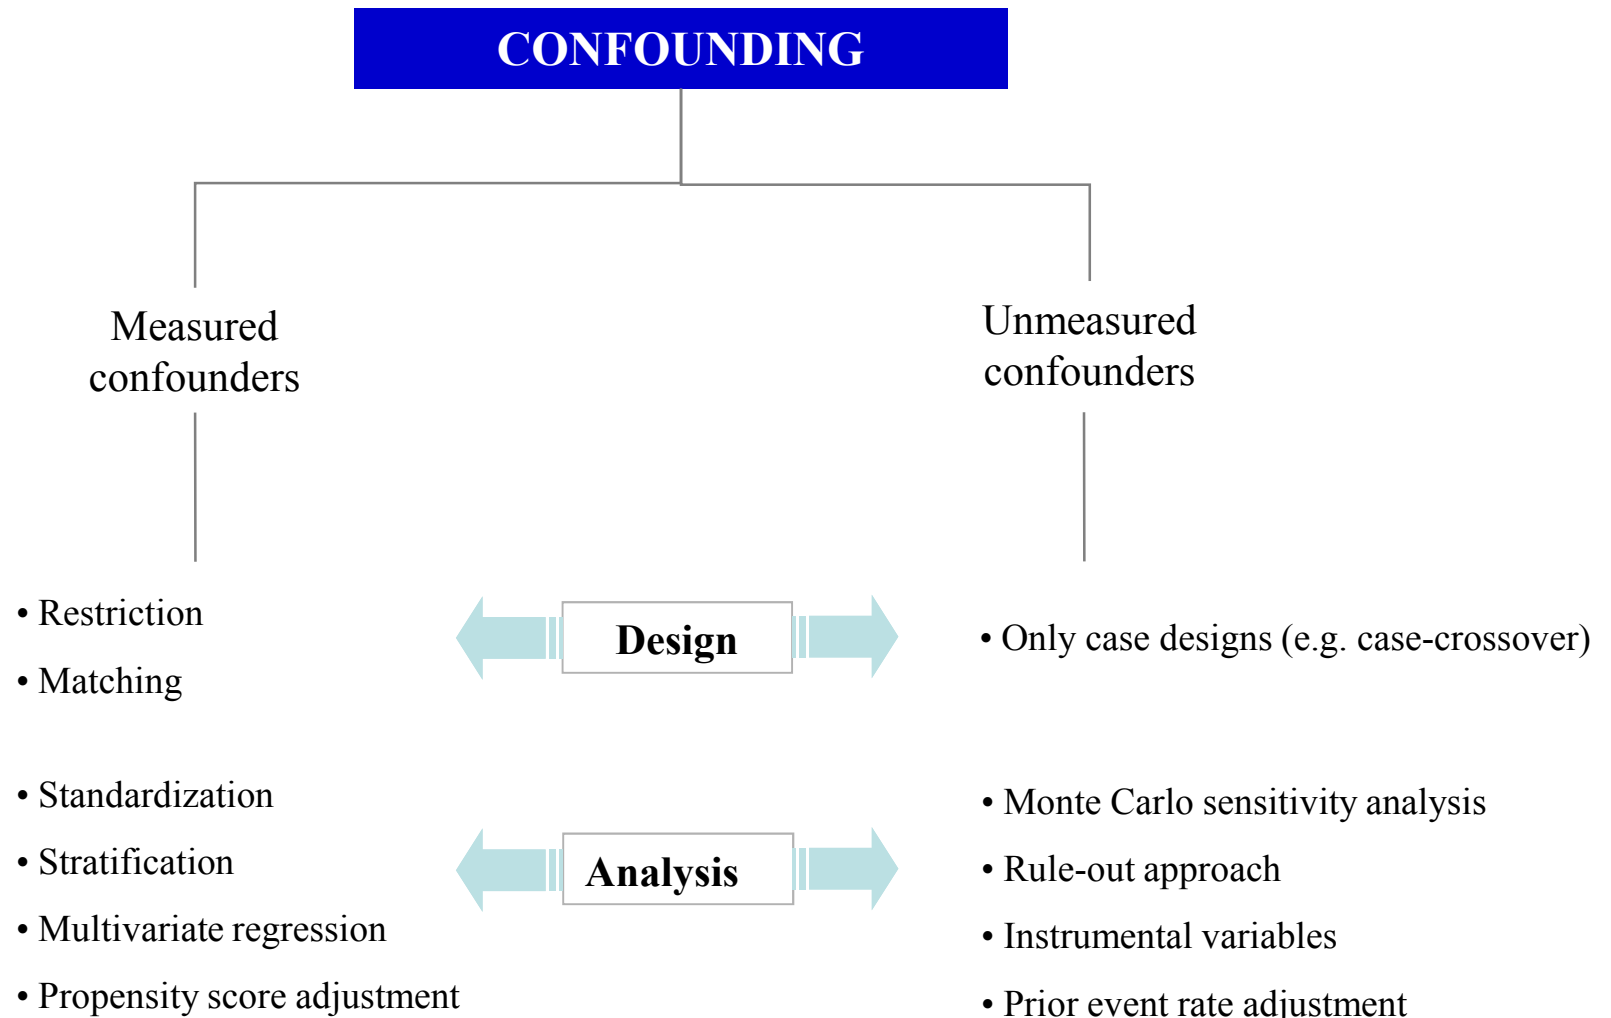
CONFOUNDING

Measured confounders

Unmeasured confounders

• Restriction
• Matching

Design

• Only case designs (e.g. case-crossover)

• Standardization
• Stratification
• Multivariate regression
• Propensity score adjustment

Analysis

• Monte Carlo sensitivity analysis
• Rule-out approach
• Instrumental variables
• Prior event rate adjustment